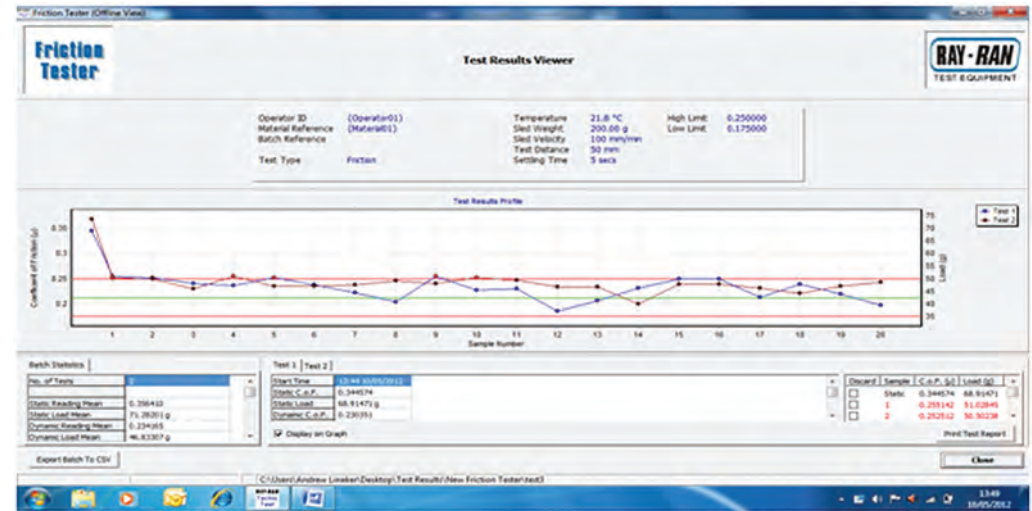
Friction Tester (Offline View)

Friction Tester

Test Results Viewer

RAY-RAN
TEST EQUIPMENT

Operator ID (Operator01)
Material Reference (Material01)
Batch Reference

Test Type Friction

Temperature 21.8 °C
Sled Weight 200.00 g
Sled Velocity 100 mm/min
Test Distance 50 mm
Settling Time 5 secs

High Limit 0.250000
Low Limit 0.175000

Test Results Profile

Coefficient of Friction (μ)

0.35
0.3
0.25
0.2

75
70
65
60
55
50
45
40
35

Load (g)

1 2 3 4 5 6 7 8 9 10 11 12 13 14 15 16 17 18 19 20

Sample Number

Test 1
Test 2

Batch Statistics

| No. of Tests | 2 |
|---|---|
| | |
| Static Reading Mean | 0.356410 |
| Static Load Mean | 71.28201 g |
| Dynamic Reading Mean | 0.234165 |
| Dynamic Load Mean | 46.83307 g |

Test 1 | Test 2

| Start Time | 12:44 10/05/2012 |
|---|---|
| Static C.o.F. | 0.344574 |
| Static Load | 68.91471 g |
| Dynamic C.o.F. | 0.230351 |

Display on Graph

| Discard | Sample | C.o.F. (μ) | Load (g) |
|---|---|---|---|
| | Static | 0.344574 | 68.91471 |
| | 1 | 0.255142 | 51.02845 |
| | 2 | 0.252512 | 50.50238 |

Print Test Report

Export Batch To CSV

C:\Users\Andrew Lineker\Desktop\Test Results\New Friction Tester\test3

Close

13:49
10/05/2012